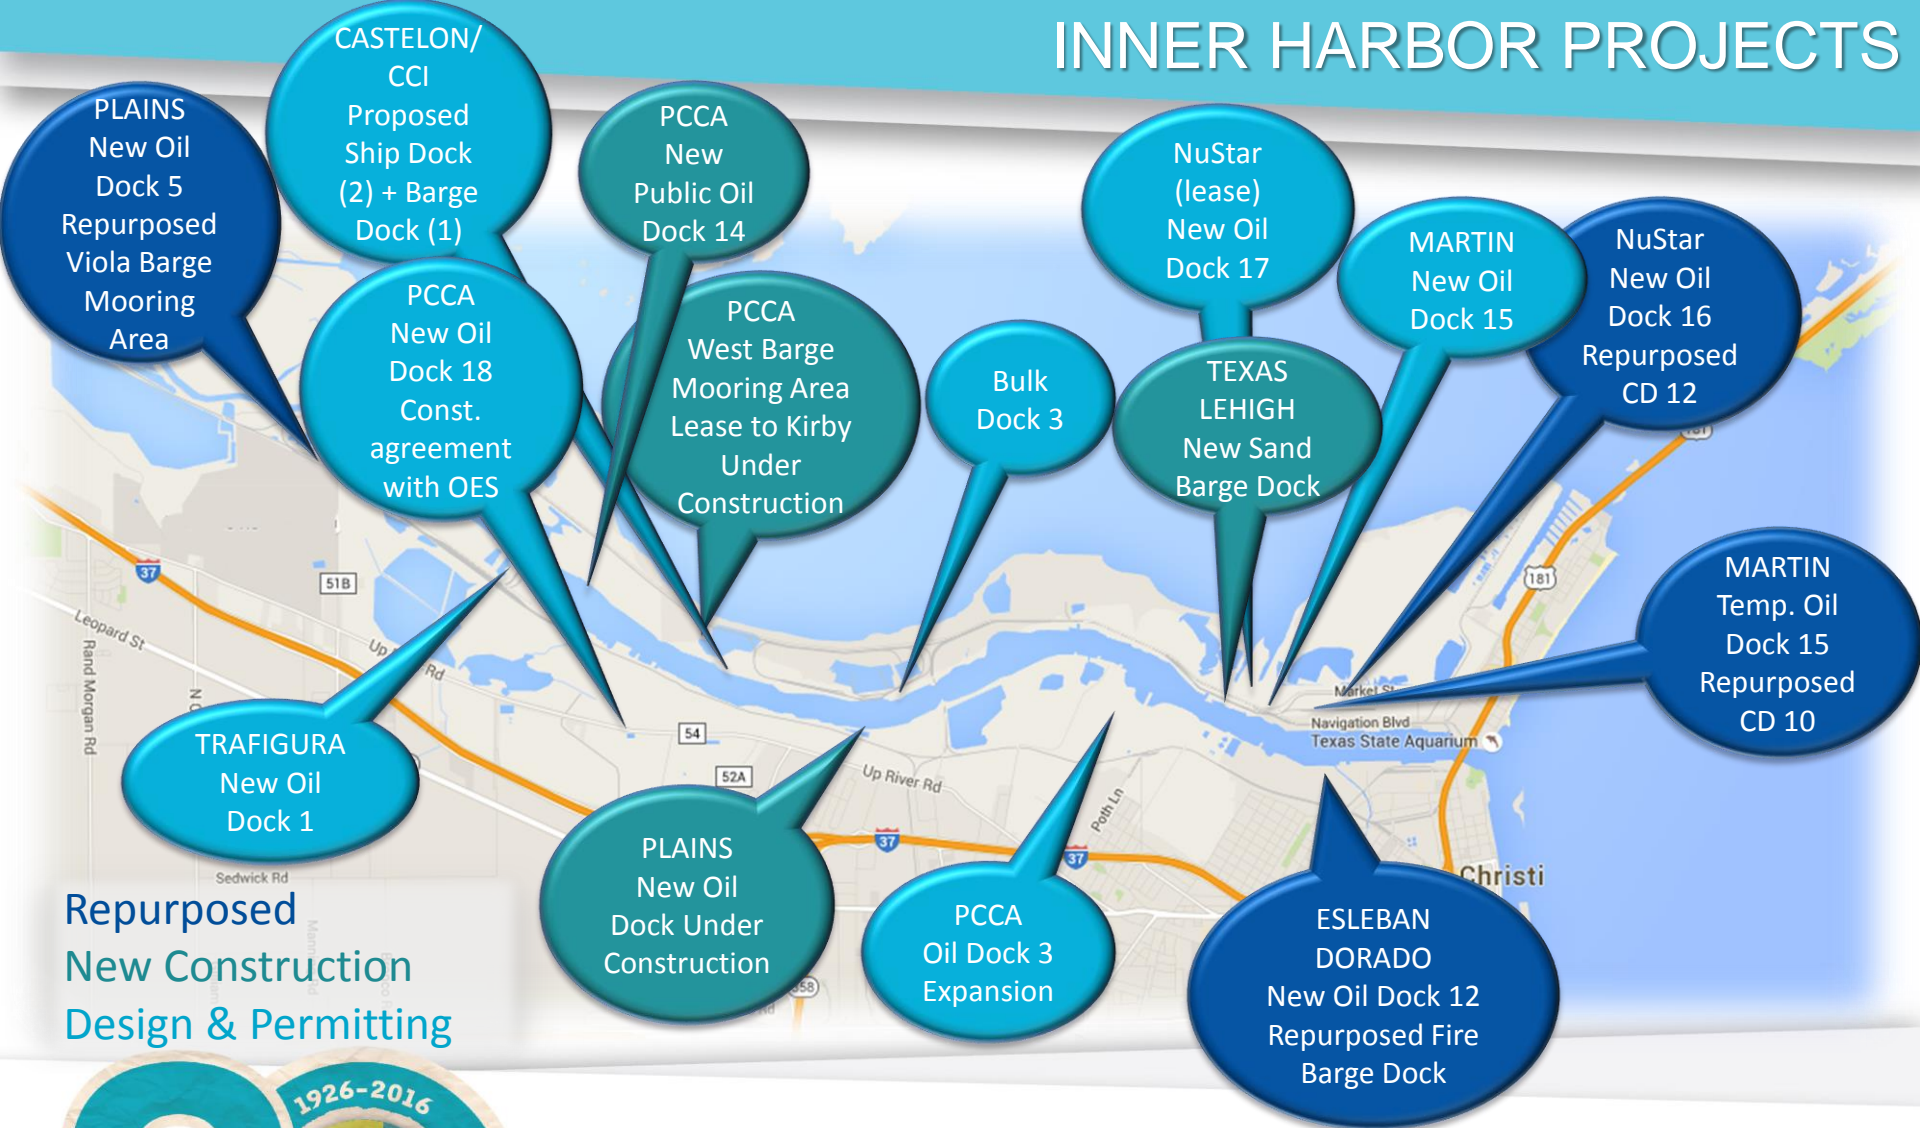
INNER HARBOR PROJECTS

PLAINS New Oil Dock 5 Repurposed Viola Barge Mooring Area

CASTELON/ CCI Proposed Ship Dock (2) + Barge Dock (1)

PCCA New Public Oil Dock 14

NuStar (lease) New Oil Dock 17

MARTIN New Oil Dock 15

NuStar New Oil Dock 16 Repurposed CD 12

PCCA New Oil Dock 18 Const. agreement with OES

PCCA West Barge Mooring Area Lease to Kirby Under Construction

Bulk Dock 3

TEXAS LEHIGH New Sand Barge Dock

MARTIN Temp. Oil Dock 15 Repurposed CD 10

TRAFIGURA New Oil Dock 1

PLAINS New Oil Dock Under Construction

PCCA Oil Dock 3 Expansion

ESLEBAN DORADO New Oil Dock 12 Repurposed Fire Barge Dock

37

51B

Leopard St

Rand Morgan Rd

Up River Rd

54

52A

37

37

Poth Ln

Sedwick Rd

Market St

Navigation Blvd

Texas State Aquarium

181

181

Christi

358

Repurposed
New Construction
Design & Permitting

1926-2016